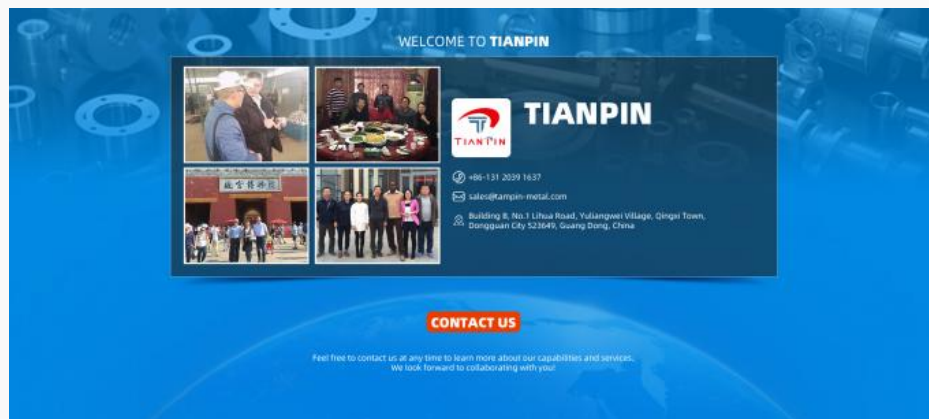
WELCOME TO TIANPIN

TIANPIN

TIANPIN

+86-131 2039 1637

sales@tianpin-metal.com

Building 8, No.1 Lihua Road, Yuliangwei Village, Qingxi Town, Dongguan City 523649, Guang Dong, China

CONTACT US

Feel free to contact us at any time to learn more about our capabilities and services. We look forward to collaborating with you!